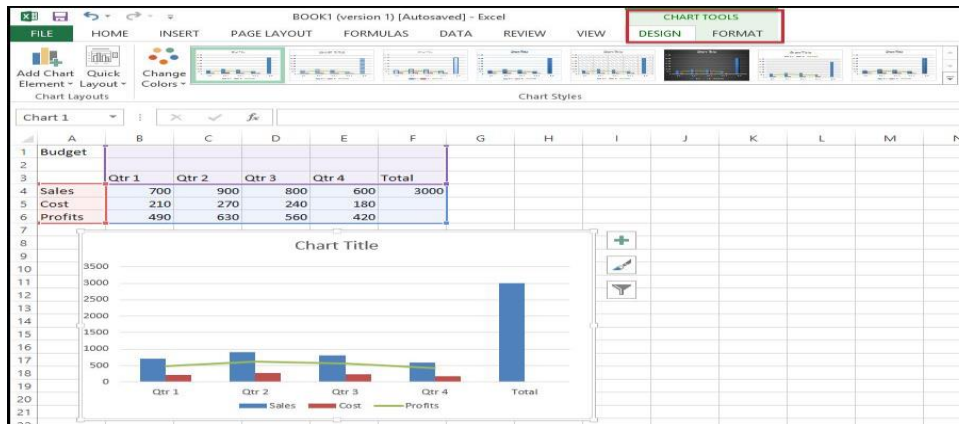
BOOK1 (version 1) [Autosaved] - Excel

CHART TOOLS

FILE HOME INSERT PAGE LAYOUT FORMULAS DATA REVIEW VIEW DESIGN FORMAT

Add Chart Element ▾ Quick Layout ▾ Change Colors ▾

Chart Layouts

Chart Styles

Chart 1 ▾ $f_x$

| | A | B | C | D | E | F | G | H | I | J | K | L | M | N |
|---|---|---|---|---|---|---|---|---|---|---|---|---|---|---|
| 1 | Budget | | | | | | | | | | | | | |
| 2 | | | | | | | | | | | | | | |
| 3 | | Qtr 1 | Qtr 2 | Qtr 3 | Qtr 4 | Total | | | | | | | | |
| 4 | Sales | 700 | 900 | 800 | 600 | 3000 | | | | | | | | |
| 5 | Cost | 210 | 270 | 240 | 180 | | | | | | | | | |
| 6 | Profits | 490 | 630 | 560 | 420 | | | | | | | | | |

7
8
9
10
11
12
13
14
15
16
17
18
19
20
21

Chart Title

3500
3000
2500
2000
1500
1000
500
0

Qtr 1 Qtr 2 Qtr 3 Qtr 4 Total

Sales Cost Profits